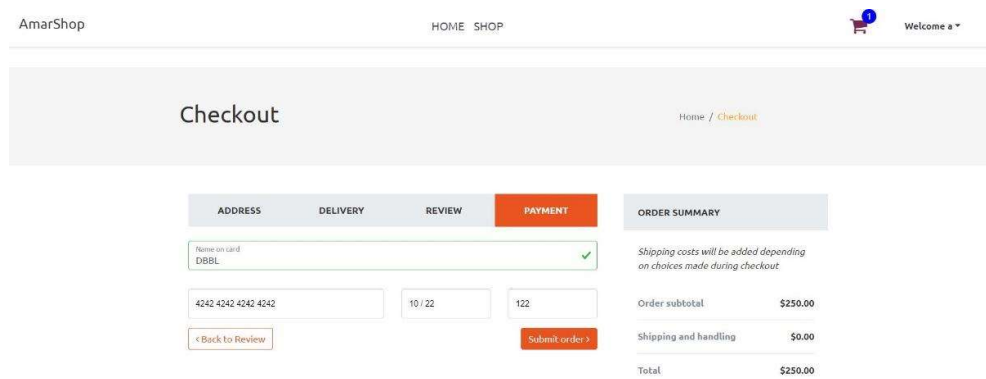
AmarShop

HOME SHOP

1

Welcome a

Checkout

Home / Checkout

ADDRESS DELIVERY REVIEW PAYMENT

Name on card
DBBL

4242 4242 4242 4242

10 / 22

122

‹ Back to Review

Submit order ›

ORDER SUMMARY

Shipping costs will be added depending on choices made during checkout

| Order subtotal | $250.00 |
|---|---|
| Shipping and handling | $0.00 |
| Total | $250.00 |